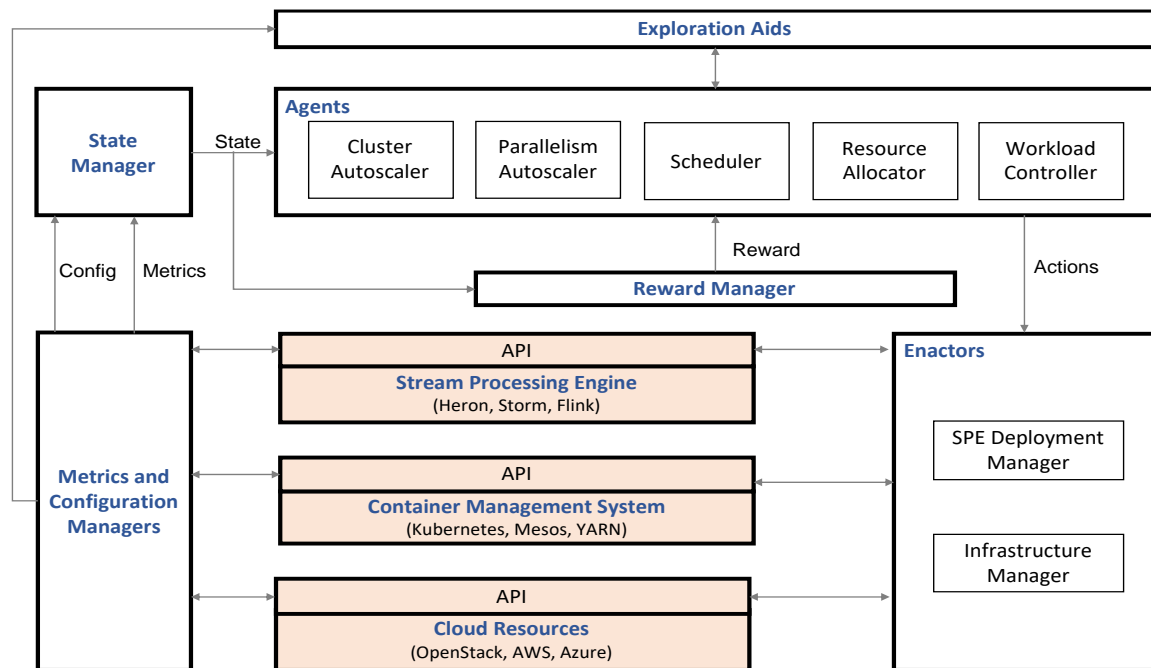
Exploration Aids

State Manager

State

Agents

Cluster Autoscaler

Parallelism Autoscaler

Scheduler

Resource Allocator

Workload Controller

Config

Metrics

Reward

Actions

Reward Manager

API

Stream Processing Engine

(Heron, Storm, Flink)

Enactors

SPE Deployment Manager

Metrics and Configuration Managers

API

Container Management System

(Kubernetes, Mesos, YARN)

Infrastructure Manager

API

Cloud Resources

(OpenStack, AWS, Azure)